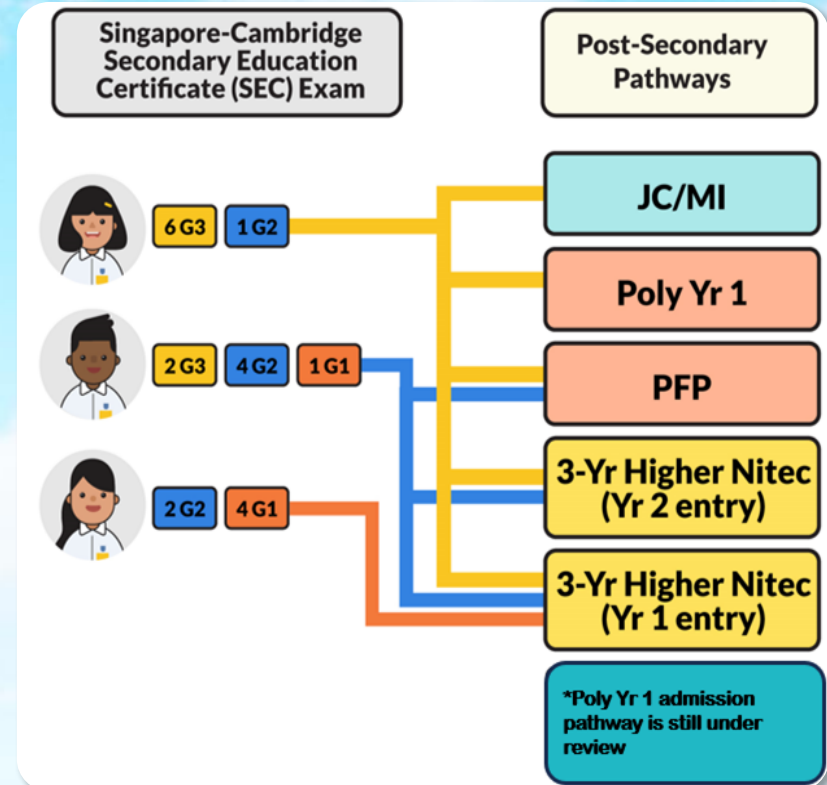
Singapore-Cambridge Secondary Education Certificate (SEC) Exam

Post-Secondary Pathways

6 G3
1 G2

2 G3
4 G2
1 G1

2 G2
4 G1

JC/MI

Poly Yr 1

PFP

3-Yr Higher Nitec (Yr 2 entry)

3-Yr Higher Nitec (Yr 1 entry)

*Poly Yr 1 admission pathway is still under review